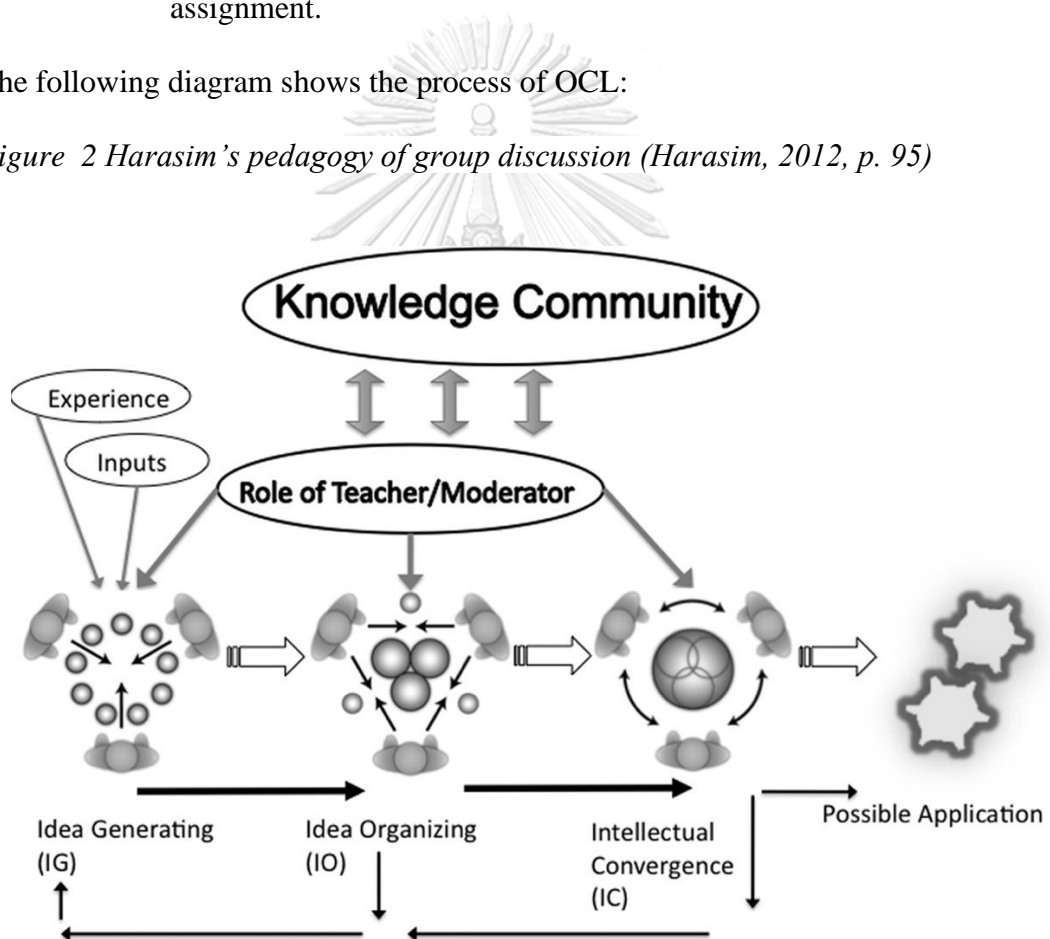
assignment.

he following diagram shows the process of OCL:

igure 2 Harasim's pedagogy of group discussion (Harasim, 2012, p. 95)

Knowledge Community

Experience

Inputs

Role of Teacher/Moderator

Idea Generating (IG)

Idea Organizing (IO)

Intellectual Convergence (IC)

Possible Application